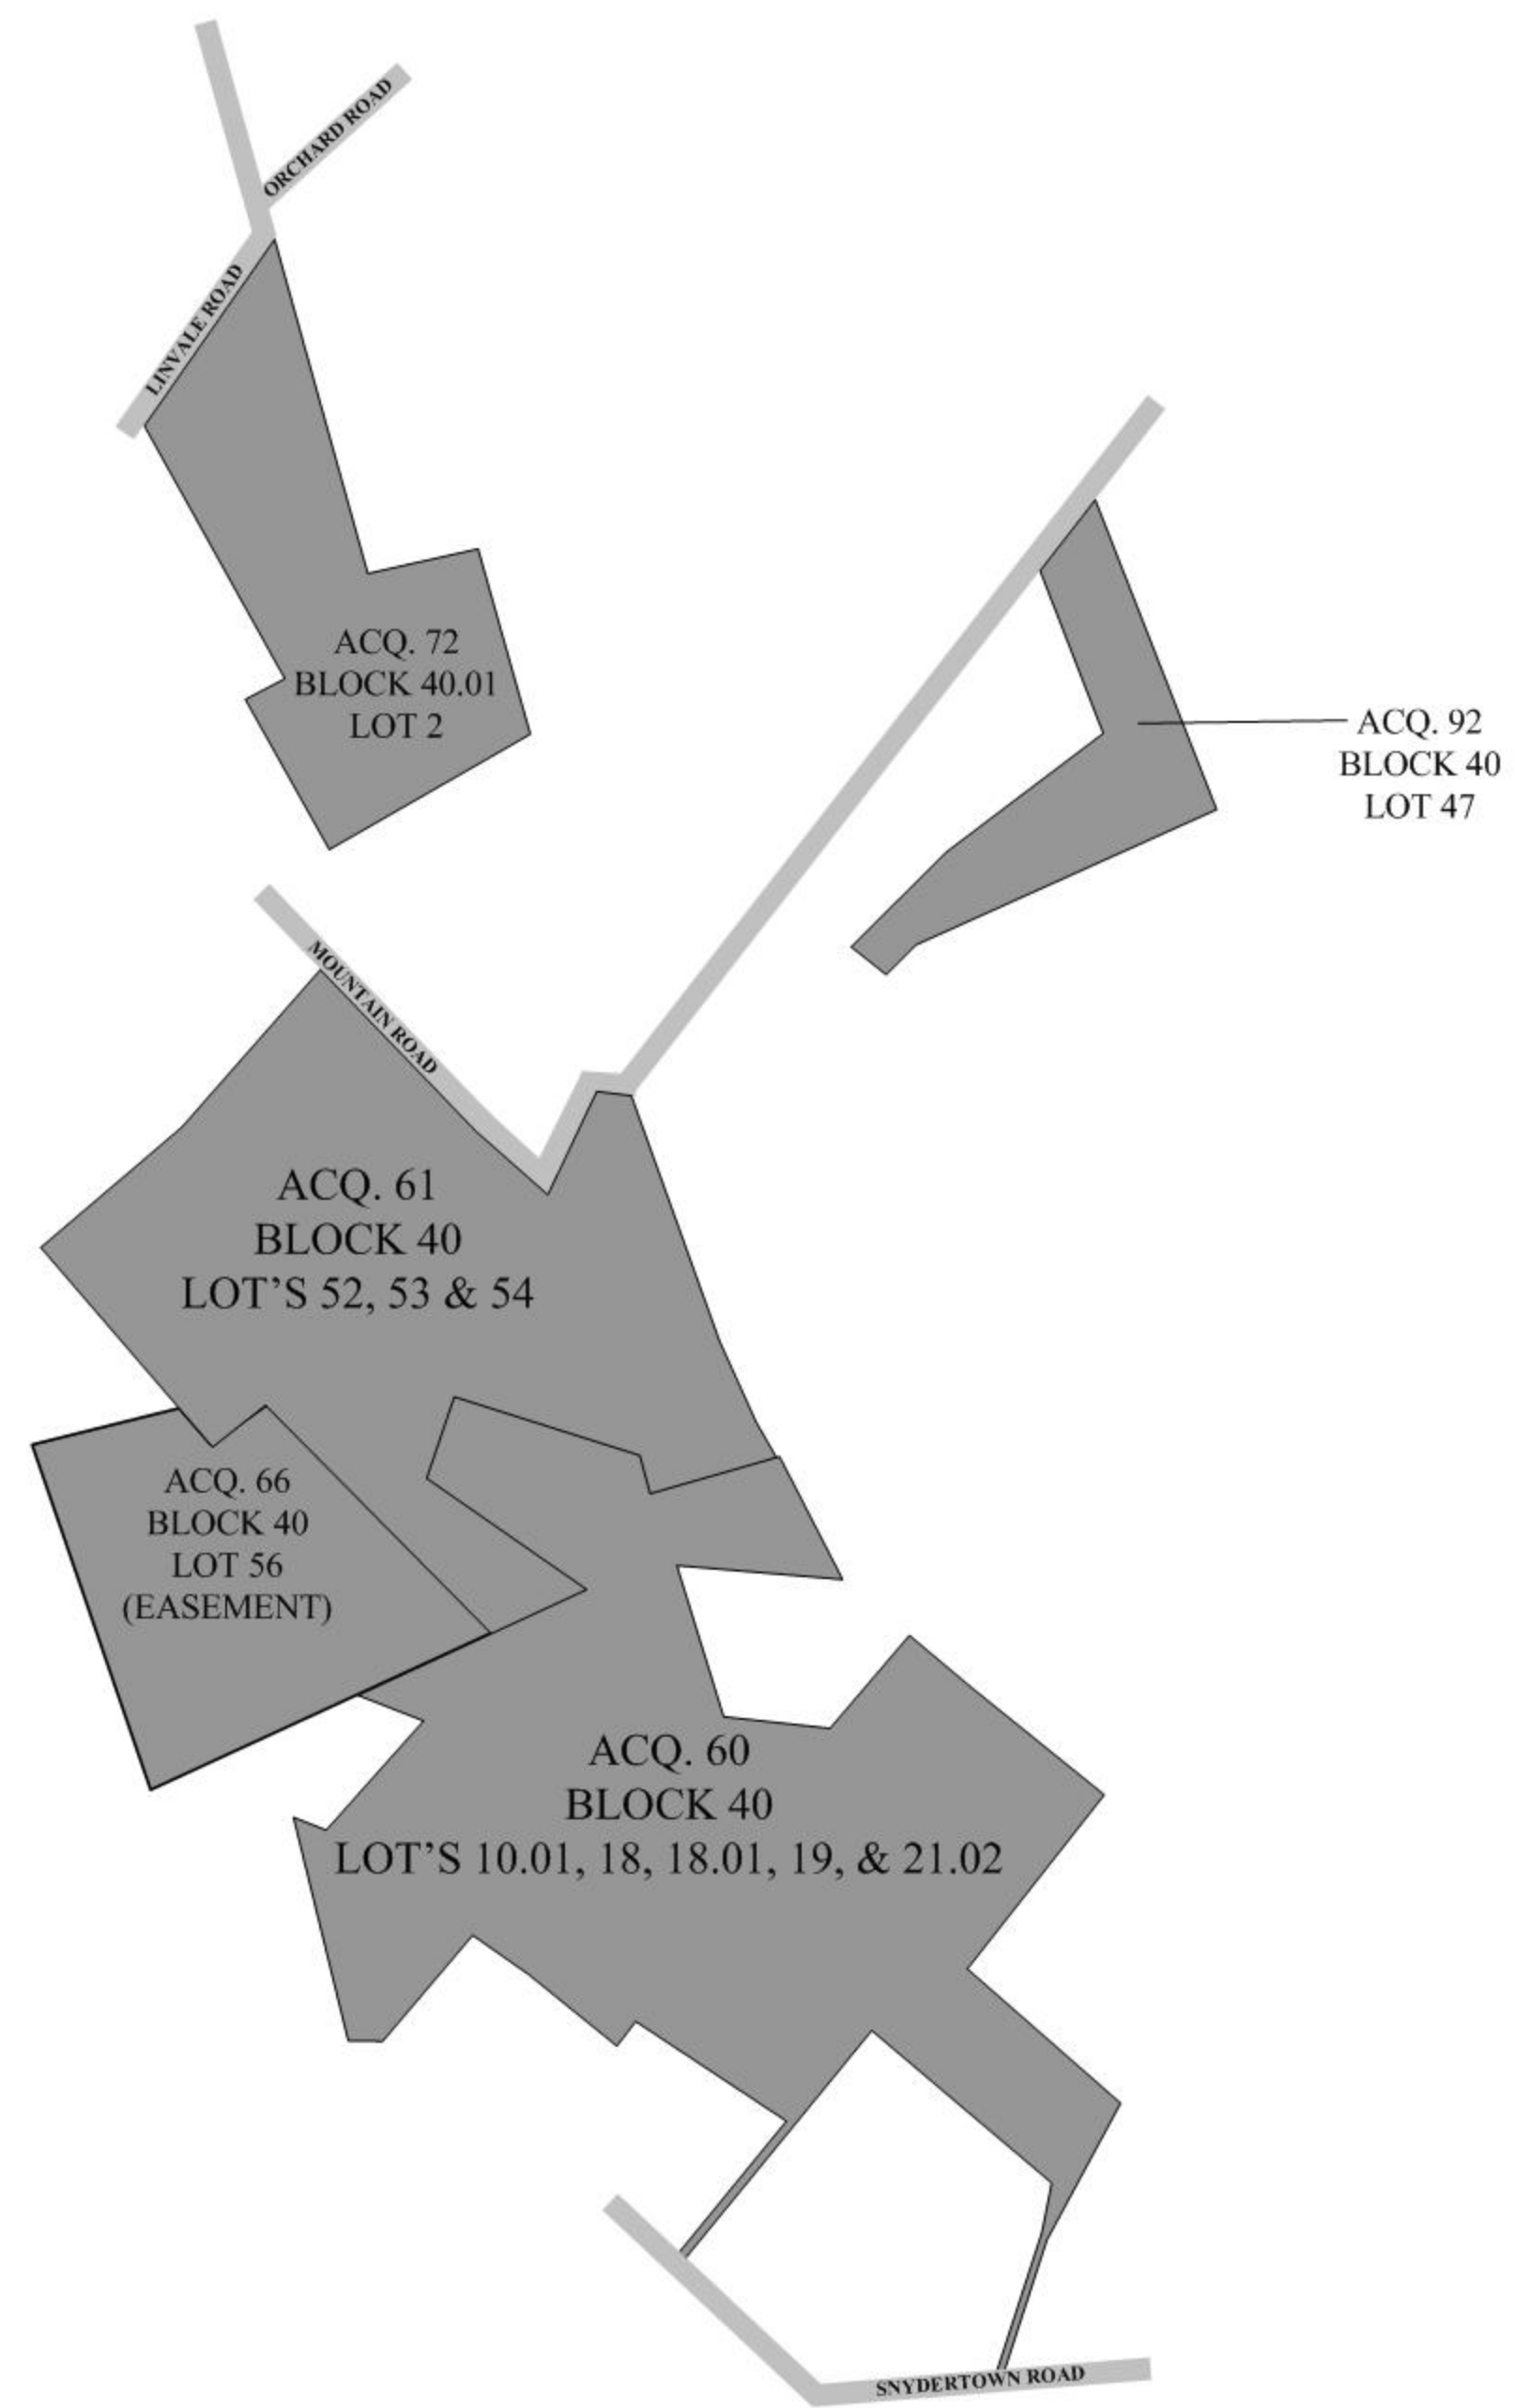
ORCHARD ROAD

LINVALE ROAD

ACQ. 72
BLOCK 40.01
LOT 2

ACQ. 92
BLOCK 40
LOT 47

MOUNTAIN ROAD

ACQ. 61
BLOCK 40
LOT'S 52, 53 & 54

ACQ. 66
BLOCK 40
LOT 56
(EASEMENT)

ACQ. 60
BLOCK 40
LOT'S 10.01, 18, 18.01, 19, & 21.02

SNYDERTOWN ROAD